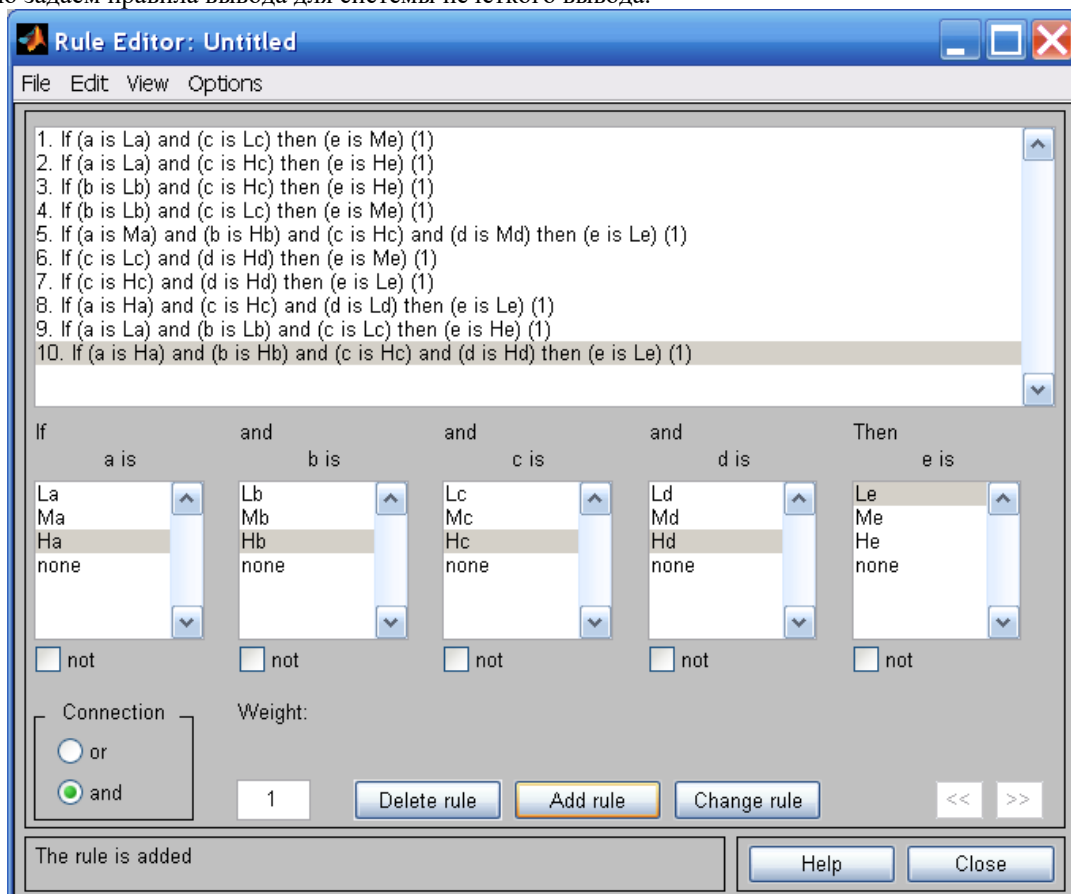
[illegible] задаем правила вывода для системы нечеткого вывода.

Rule Editor: Untitled

File Edit View Options

1. If (a is La) and (c is Lc) then (e is Me) (1)
2. If (a is La) and (c is Hc) then (e is He) (1)
3. If (b is Lb) and (c is Hc) then (e is He) (1)
4. If (b is Lb) and (c is Lc) then (e is Me) (1)
5. If (a is Ma) and (b is Hb) and (c is Hc) and (d is Md) then (e is Le) (1)
6. If (c is Lc) and (d is Hd) then (e is Me) (1)
7. If (c is Hc) and (d is Hd) then (e is Le) (1)
8. If (a is Ha) and (c is Hc) and (d is Ld) then (e is Le) (1)
9. If (a is La) and (b is Lb) and (c is Lc) then (e is He) (1)
10. If (a is Ha) and (b is Hb) and (c is Hc) and (d is Hd) then (e is Le) (1)

If
a is
La
Ma
Ha
none
not

and
b is
Lb
Mb
Hb
none
not

and
c is
Lc
Mc
Hc
none
not

and
d is
Ld
Md
Hd
none
not

Then
e is
Le
Me
He
none
not

Connection
or
and

Weight:
1

Delete rule
Add rule
Change rule
<<
>>

The rule is added

Help
Close